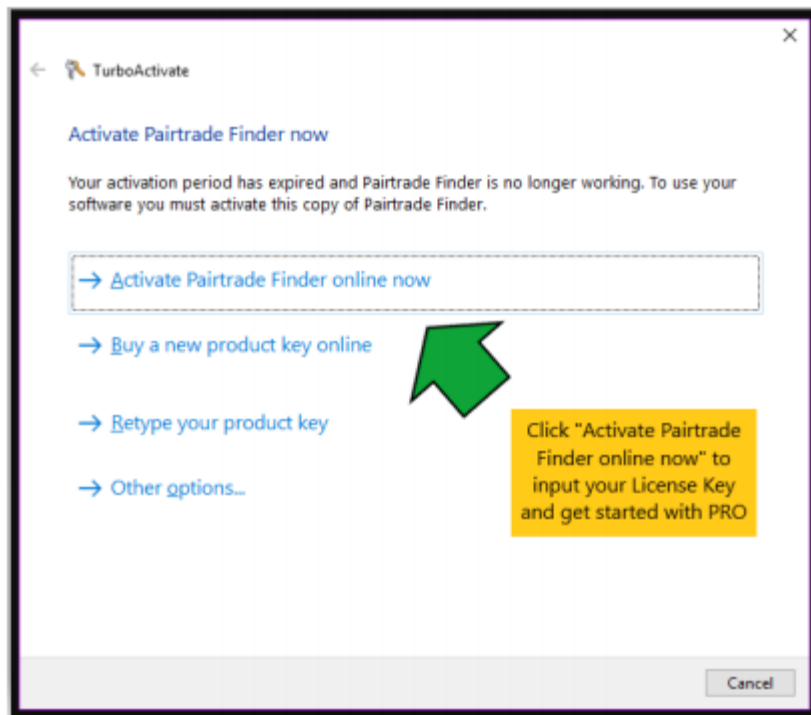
TurboActivate

Activate Pairtrade Finder now

Your activation period has expired and Pairtrade Finder is no longer working. To use your software you must activate this copy of Pairtrade Finder.

→ Activate Pairtrade Finder online now

→ Buy a new product key online

→ Retype your product key

→ Other options...

Click "Activate Pairtrade Finder online now" to input your License Key and get started with PRO

Cancel